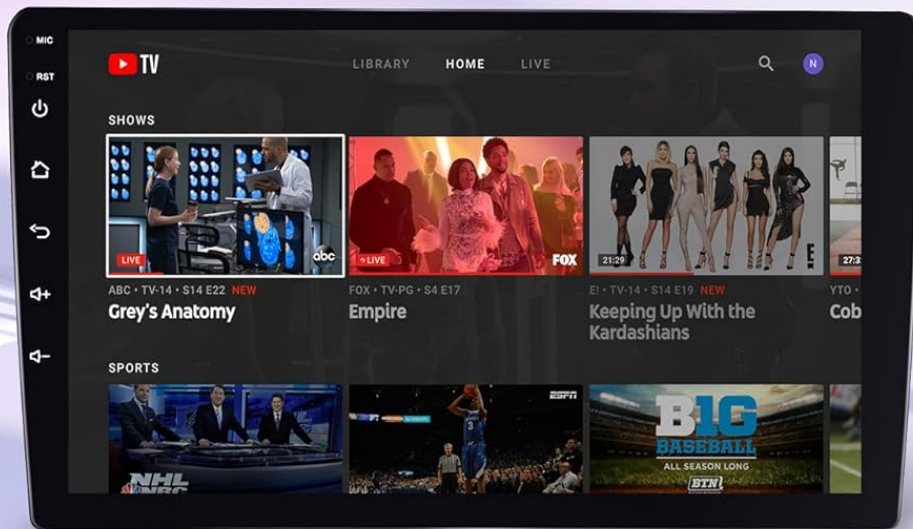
MIC
RST

TV
LIBRARY HOME LIVE
N

SHOWS

LIVE
abc
LIVE
FOX
21:29
E
27:3

ABC • TV-14 • S14 E22 NEW
Grey's Anatomy

FOX • TV-PG • S4 E17
Empire

E! • TV-14 • S14 E19 NEW
Keeping Up With the Kardashians

YTO
Cob

SPORTS

NHL NBC
ESPN
B1G BASEBALL
ALL SEASON LONG
BTN